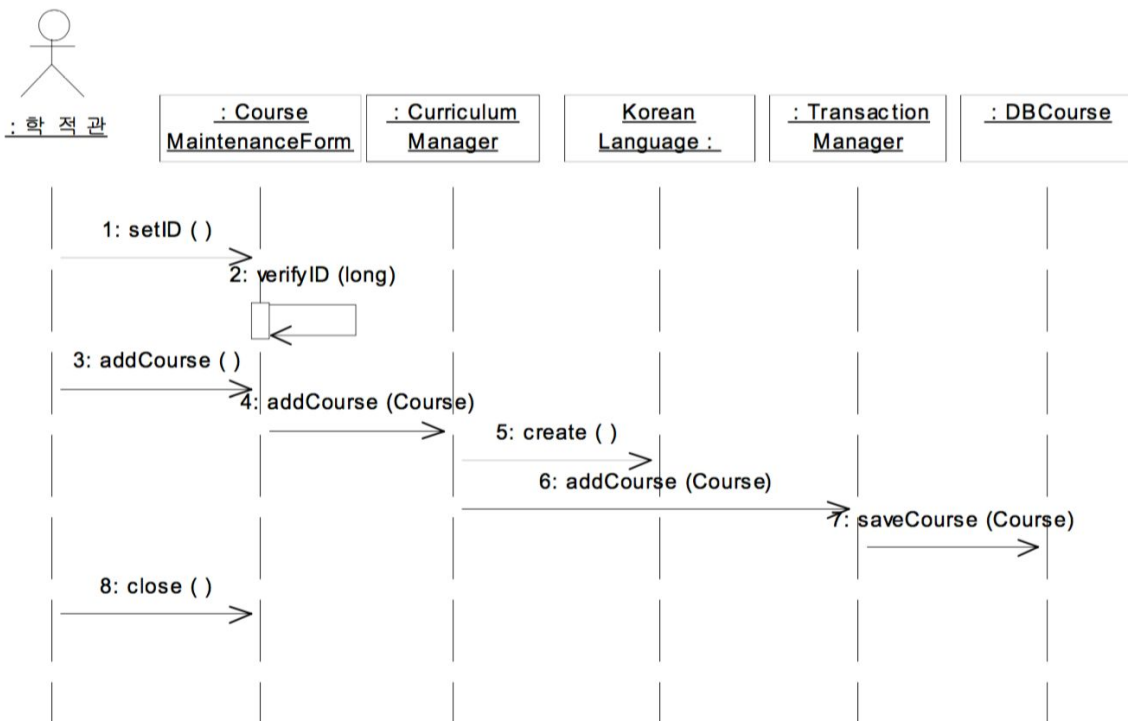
: 학 적 관

: Course MaintenanceForm

: Curriculum Manager

Korean Language :

: Transaction Manager

: DBCourse

1: setID ( )

2: verifyID (long)

3: addCourse ( )

4: addCourse (Course)

5: create ( )

6: addCourse (Course)

7: saveCourse (Course)

8: close ( )